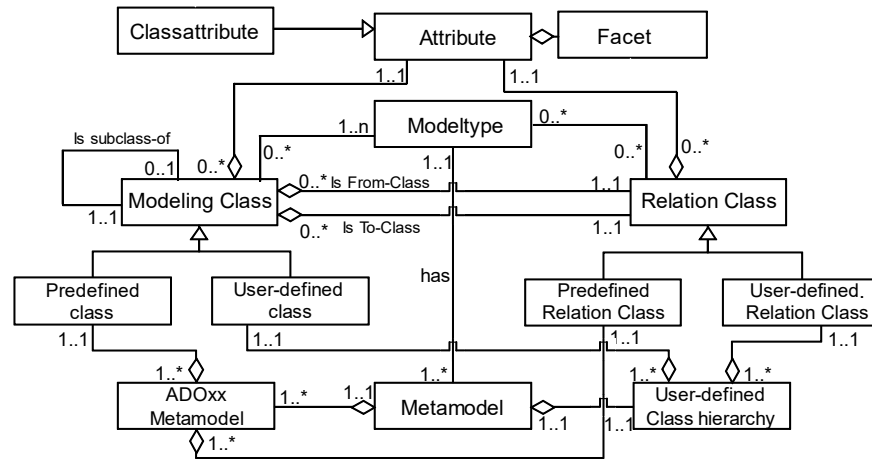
Classattribute

Attribute

Facet

1..1

1..1

Is subclass-of

0..1

0..*

1..n

Modeltype

0..*

0..*

0..*

0..*

1..1

Modeling Class

0..* Is From-Class

1..1

Relation Class

1..1

0..* Is To-Class

1..1

Predefined class

User-defined class

has

Predefined Relation Class

User-defined. Relation Class

1..1

1..1

1..1

1..1

1..*

1..*

1..*

1..*

ADOxx Metamodel

1..*

1..1

Metamodel

User-defined Class hierarchy

1..1

1..1

1..*